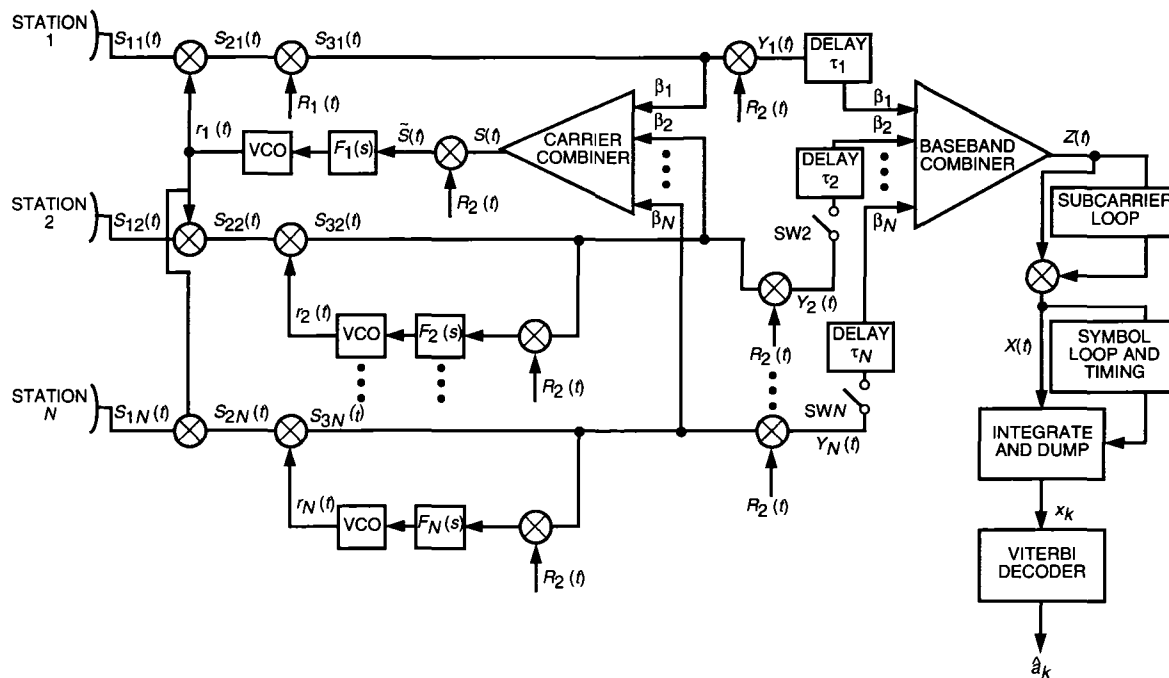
STATION 1
$S_{11}(t)$
$S_{21}(t)$
$S_{31}(t)$
$R_1(t)$
$Y_1(t)$
$R_2(t)$
DELAY $\tau_1$
$\beta_1$
$\beta_1$
$\beta_2$
$\beta_2$
$r_1(t)$
VCO
$F_1(s)$
$\tilde{S}(t)$
$S(t)$
CARRIER COMBINER
$R_2(t)$
$\beta_N$
DELAY $\tau_2$
BASEBAND COMBINER
$Z(t)$
$\beta_N$
SUBCARRIER LOOP
STATION 2
$S_{12}(t)$
$S_{22}(t)$
$S_{32}(t)$
SW2
$Y_2(t)$
$r_2(t)$
VCO
$F_2(s)$
$R_2(t)$
$R_2(t)$
DELAY $\tau_N$
$X(t)$
SYMBOL LOOP AND TIMING
STATION N
$S_{1N}(t)$
$S_{2N}(t)$
$S_{3N}(t)$
SWN
$Y_N(t)$
INTEGRATE AND DUMP
$R_2(t)$
$x_k$
$r_N(t)$
VCO
$F_N(s)$
$R_2(t)$
VITERBI DECODER
$\hat{a}_k$